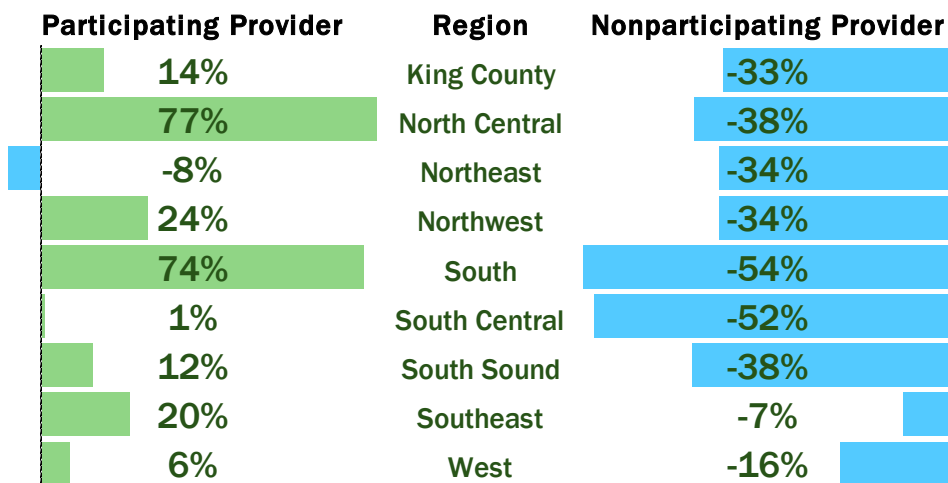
| Participating Provider | Region | Nonparticipating Provider |
|---|---|---|
| 14% | King County | -33% |
| 77% | North Central | -38% |
| -8% | Northeast | -34% |
| 24% | Northwest | -34% |
| 74% | South | -54% |
| 1% | South Central | -52% |
| 12% | South Sound | -38% |
| 20% | Southeast | -7% |
| 6% | West | -16% |